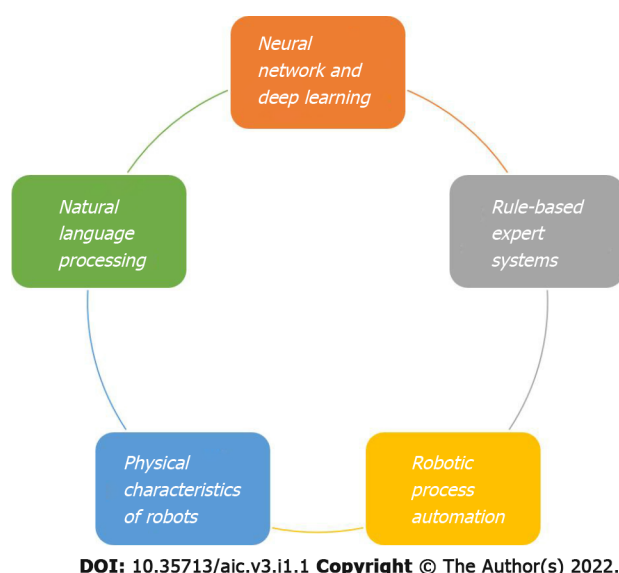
Neural network and deep learning

Rule-based expert systems

Robotic process automation

Physical characteristics of robots

Natural language processing

DOI: 10.35713/aic.v3.i1.1 Copyright © The Author(s) 2022.